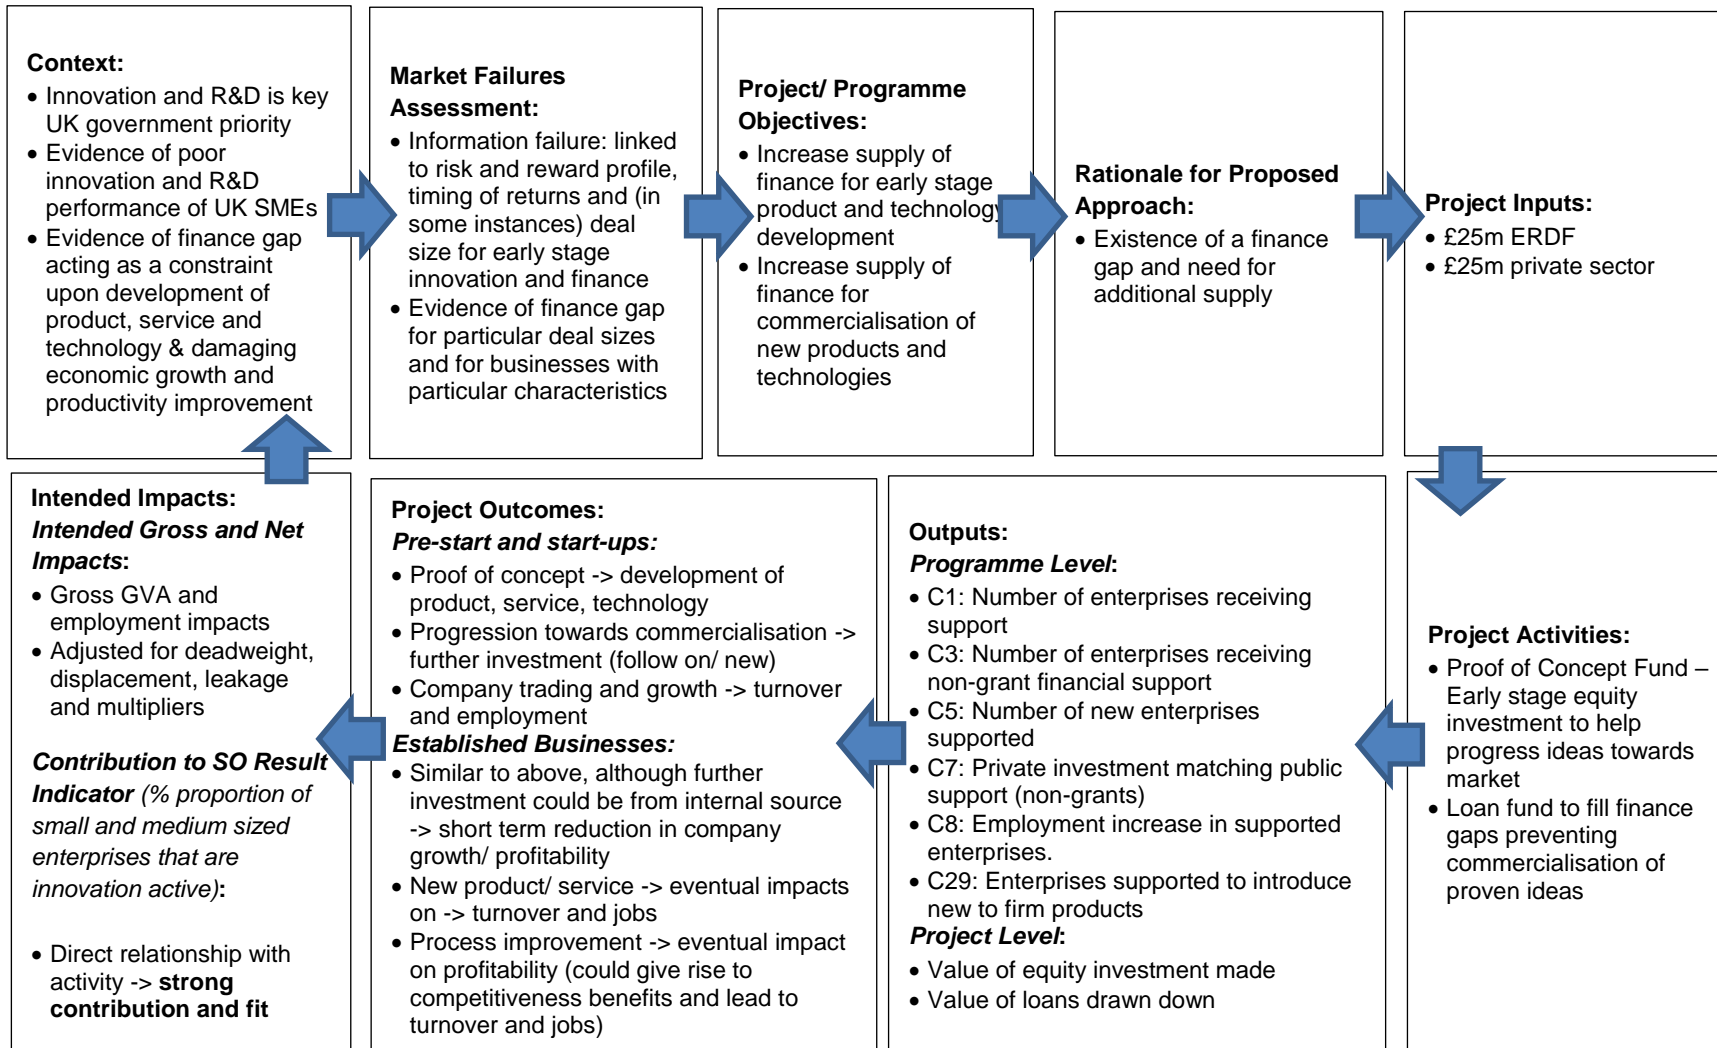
**Context:**
- Innovation and R&D is key UK government priority
- Evidence of poor innovation and R&D performance of UK SMEs
- Evidence of finance gap acting as a constraint upon development of product, service and technology & damaging economic growth and productivity improvement

**Market Failures Assessment:**
- Information failure: linked to risk and reward profile, timing of returns and (in some instances) deal size for early stage innovation and finance
- Evidence of finance gap for particular deal sizes and for businesses with particular characteristics

**Project/ Programme Objectives:**
- Increase supply of finance for early stage product and technology development
- Increase supply of finance for commercialisation of new products and technologies

**Rationale for Proposed Approach:**
- Existence of a finance gap and need for additional supply

**Project Inputs:**
- £25m ERDF
- £25m private sector

**Project Activities:**
- Proof of Concept Fund – Early stage equity investment to help progress ideas towards market
- Loan fund to fill finance gaps preventing commercialisation of proven ideas

**Outputs:**
***Programme Level*:**
- C1: Number of enterprises receiving support
- C3: Number of enterprises receiving non-grant financial support
- C5: Number of new enterprises supported
- C7: Private investment matching public support (non-grants)
- C8: Employment increase in supported enterprises.
- C29: Enterprises supported to introduce new to firm products

***Project Level*:**
- Value of equity investment made
- Value of loans drawn down

**Project Outcomes:**
***Pre-start and start-ups:***
- Proof of concept -> development of product, service, technology
- Progression towards commercialisation -> further investment (follow on/ new)
- Company trading and growth -> turnover and employment

***Established Businesses:***
- Similar to above, although further investment could be from internal source -> short term reduction in company growth/ profitability
- New product/ service -> eventual impacts on -> turnover and jobs
- Process improvement -> eventual impact on profitability (could give rise to competitiveness benefits and lead to turnover and jobs)

**Intended Impacts:**
***Intended Gross and Net Impacts*:**
- Gross GVA and employment impacts
- Adjusted for deadweight, displacement, leakage and multipliers

***Contribution to SO Result Indicator*** *(% proportion of small and medium sized enterprises that are innovation active)***:**

- Direct relationship with activity -> **strong contribution and fit**